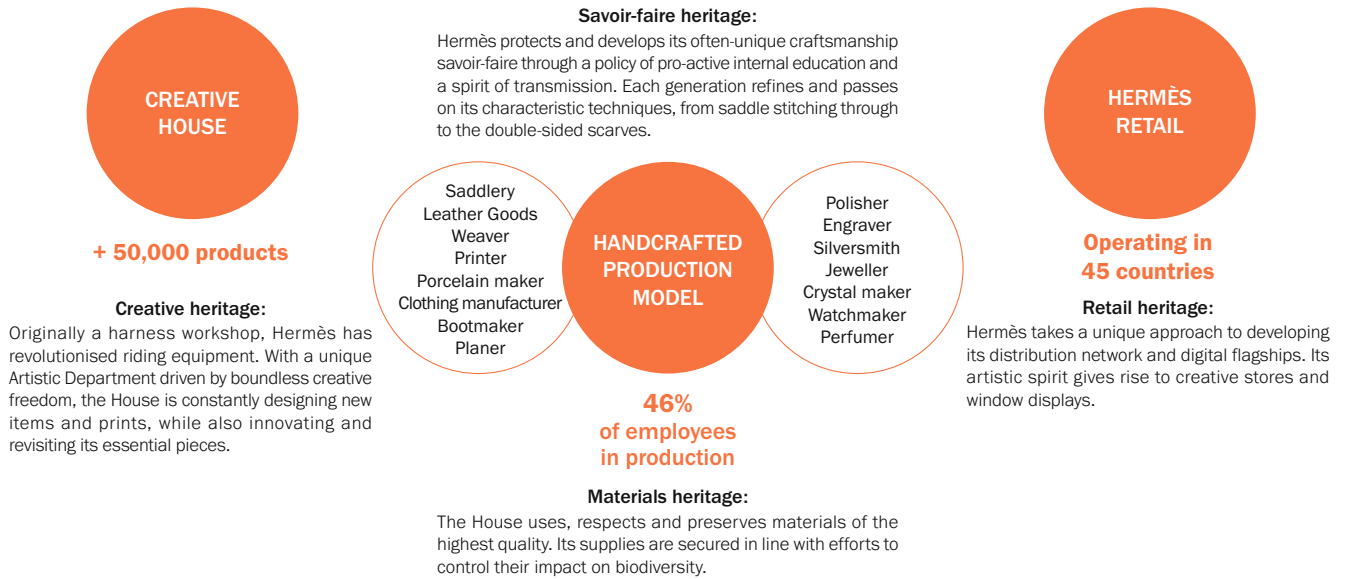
CREATIVE HOUSE

+ 50,000 products

Creative heritage:
Originally a harness workshop, Hermès has revolutionised riding equipment. With a unique Artistic Department driven by boundless creative freedom, the House is constantly designing new items and prints, while also innovating and revisiting its essential pieces.

Savoir-faire heritage:
Hermès protects and develops its often-unique craftsmanship savoir-faire through a policy of pro-active internal education and a spirit of transmission. Each generation refines and passes on its characteristic techniques, from saddle stitching through to the double-sided scarves.

Saddlery
Leather Goods
Weaver
Printer
Porcelain maker
Clothing manufacturer
Bootmaker
Planer

HANDCRAFTED PRODUCTION MODEL

Polisher
Engraver
Silversmith
Jeweller
Crystal maker
Watchmaker
Perfumer

46% of employees in production

Materials heritage:
The House uses, respects and preserves materials of the highest quality. Its supplies are secured in line with efforts to control their impact on biodiversity.

HERMÈS RETAIL

Operating in 45 countries

Retail heritage:
Hermès takes a unique approach to developing its distribution network and digital flagships. Its artistic spirit gives rise to creative stores and window displays.